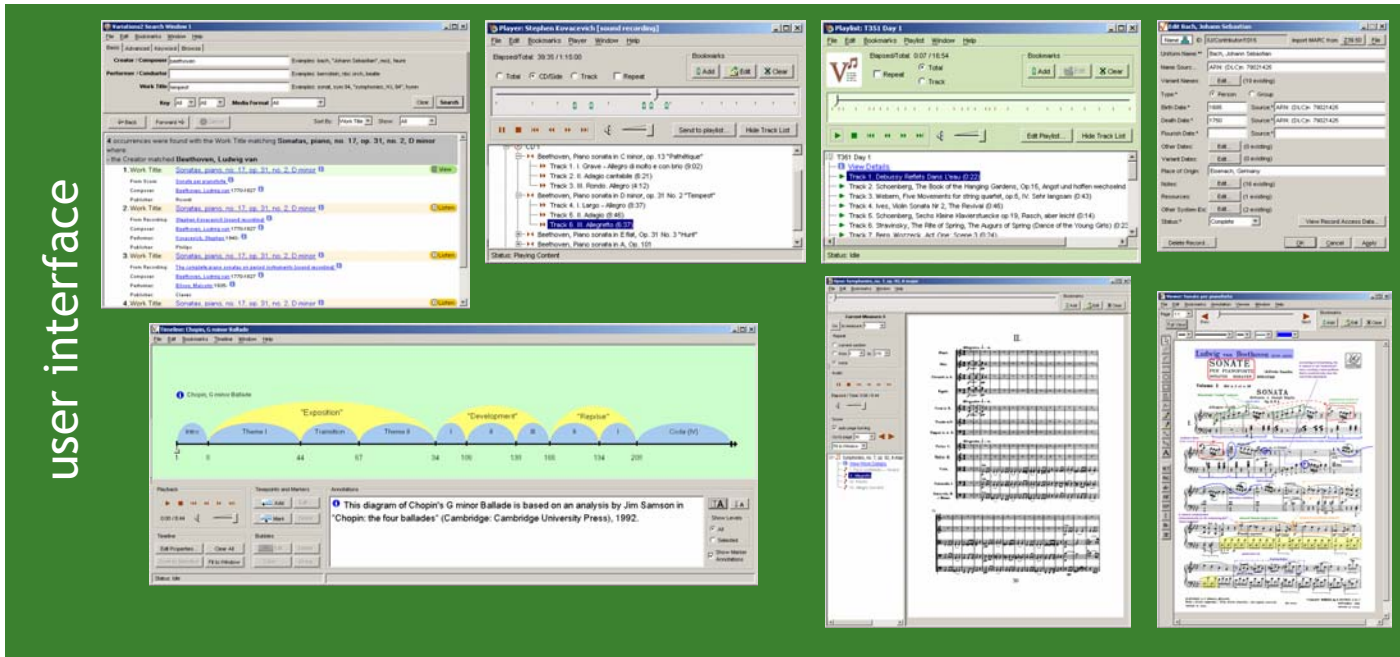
user interface

Variations2 Search Window 1
File Edit Bookmarks Window Help
Basic | Advanced | Keyword | Browse
Creator / Composer: beethoven
Performer / Conductor:
Work Title: tempest
Key: Media Format: All
Clear Search
Back Forward
4 occurrences were found with the Work Title matching Sonatas, piano, no. 17, op. 31, no. 2, D minor where
- the Creator matched Beethoven, Ludwig van
1. Work Title Sonatas, piano, no. 17, op. 31, no. 2, D minor
2. Work Title Sonatas, piano, no. 17, op. 31, no. 2, D minor
3. Work Title Sonatas, piano, no. 17, op. 31, no. 2, D minor
4. Work Title Sonatas, piano, no. 17, op. 31, no. 2, D minor

Player: Stephen Kovacevich [sound recording]
File Edit Bookmarks Player Window Help
Elapsed/Total: 39:35 / 1:15:00
Bookmarks
Add Edit Clear
Total CD/Side Track Repeat
Send to playlist... Hide Track List
Beethoven, Piano sonata in C minor, op. 13 "Pathétique"
Track 1. I. Grave – Allegro di molto e con brio (9:02)
Track 2. II. Adagio cantabile (6:21)
Track 3. III. Rondo. Allegro (4:12)
Beethoven, Piano sonata in D minor, op. 31 No. 2 "Tempest"
Track 4. I. Largo – Allegro (8:37)
Track 5. II. Adagio (6:46)
Track 6. III. Allegretto (6:37)
Beethoven, Piano sonata in E flat, Op. 31 No. 3 "Hunt"
Beethoven, Piano sonata in A, Op. 101
Status: Playing Content

Playlist: T351 Day 1
File Edit Bookmarks Playlist Window Help
Elapsed/Total: 0:07 / 16:54
Bookmarks
Repeat Total Track
Add Edit Clear
Edit Playlist... Hide Track List
T351 Day 1
View Details
Track 1. Debussy Reflets Dans L'eau (0:22)
Track 2. Schoenberg, The Book of the Hanging Gardens, Op.15, Angst und hoffen wechselnd
Track 3. Webern, Five Movements for string quartet, op.5, IV. Sehr langsam (0:43)
Track 4. Ives, Violin Sonata Nr 2, The Revival (0:46)
Track 5. Schoenberg, Sechs Kleine Klavierstuecke op.19, Rasch, aber leicht (0:14)
Track 6. Stravinsky, The Rite of Spring, The Augurs of Spring (Dance of the Young Girls) (0:22)
Track 7. Berg, Wozzeck, Act One: Scene 3 (0:24)
Status: Idle

Edit Bach, Johann Sebastian
Uniform Name: Bach, Johann Sebastian
Name Source: ARN: (DLC)n 79021425
Variant Names: Edit... (19 existing)
Type: Person Group
Birth Date: 1685
Death Date: 1750
Flourish Date:
Other Dates: Edit... (0 existing)
Variant Dates: Edit... (0 existing)
Place of Origin: Eisenach, Germany
Notes: Edit... (16 existing)
Resources: Edit... (1 existing)
Other System IDs: Edit... (1 existing)
Status: Complete
View Record Access Data...
Delete Record... Ok Cancel Apply

Timeline: Chopin, G minor Ballade
File Edit Bookmarks Timeline Window Help
Chopin, G minor Ballade
"Exposition" "Development" "Reprise"
Intro Theme I Transition Theme II I II III II I Coda (IV)
1 8 44 67 94 106 138 166 194 208
Playback
Timepoints and Markers
Add Edit Mark Delete
Annotations
This diagram of Chopin's G minor Ballade is based on an analysis by Jim Samson in "Chopin: the four ballades" (Cambridge: Cambridge University Press), 1992.
Show Levels All Selected
Show Marker Annotations
Timeline
Edit Properties... Clear All Fit to Window
Bubbles
Status: Idle

III.

SONATE
SONATA
Volume I